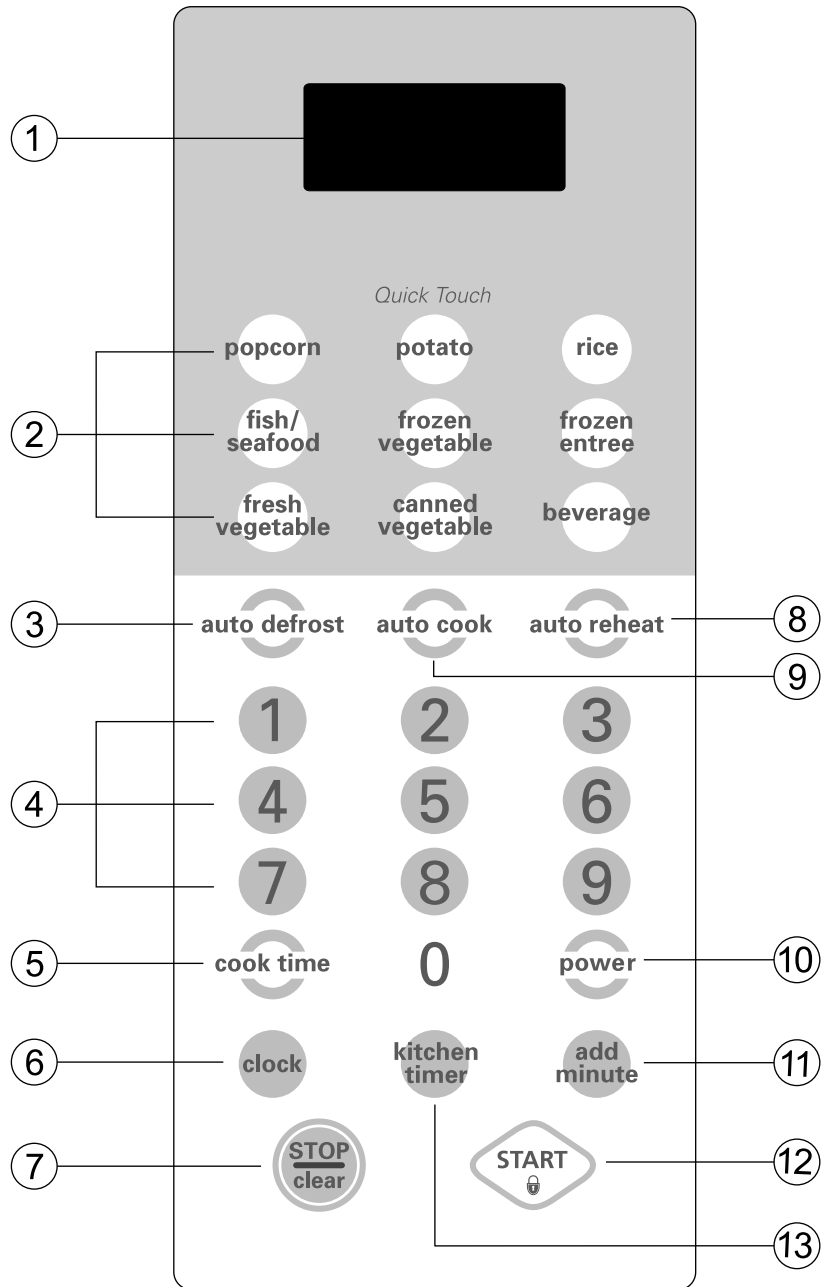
1

Quick Touch

2

popcorn potato rice

fish/ seafood frozen vegetable frozen entree

fresh vegetable canned vegetable beverage

3 auto defrost auto cook auto reheat 8

9

4

1 2 3

4 5 6

7 8 9

5 cook time 0 power 10

6 clock kitchen timer add minute 11

7 STOP clear START 12

13